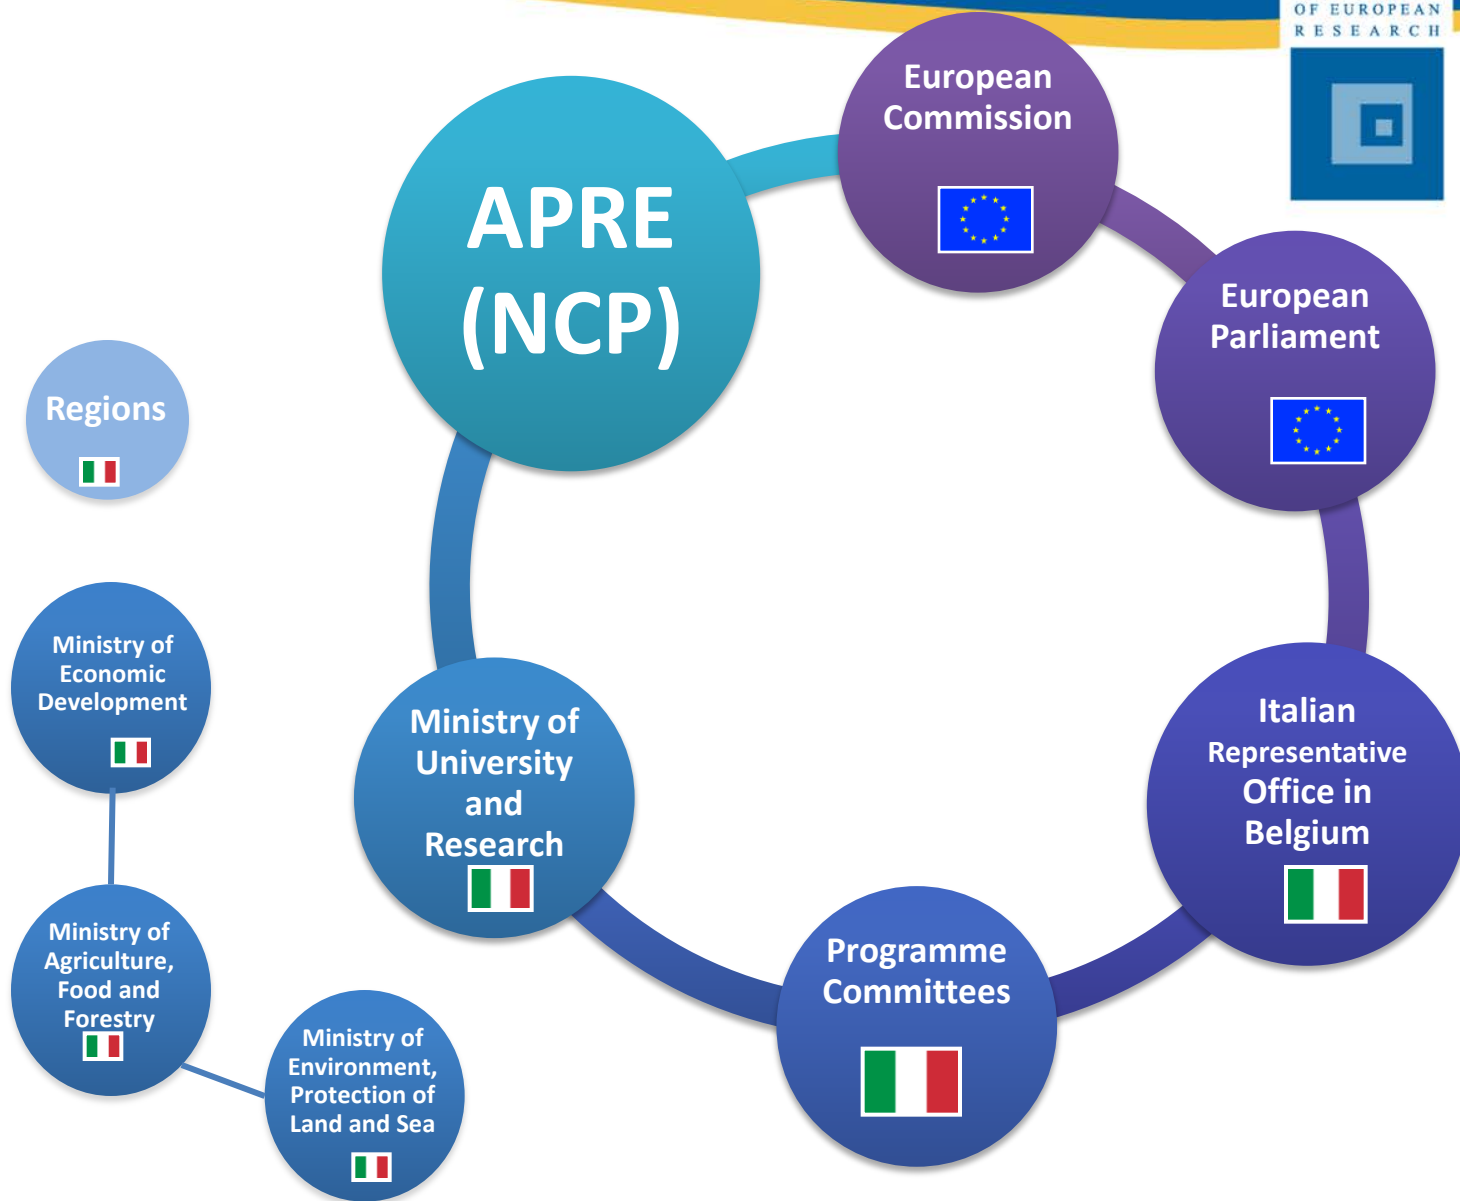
OF EUROPEAN
RESEARCH

APRE (NCP)

European Commission

European Parliament

Italian Representative Office in Belgium

Programme Committees

Ministry of University and Research

Regions

Ministry of Economic Development

Ministry of Agriculture, Food and Forestry

Ministry of Environment, Protection of Land and Sea